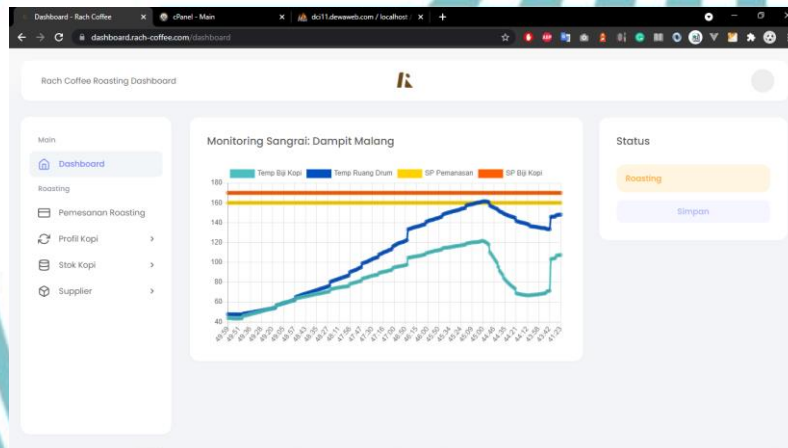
Dashboard - Rach Coffee
cPanel - Main
dci11.dewaweb.com / localhost /
dashboard.rach-coffee.com/dashboard

Rach Coffee Roasting Dashboard

Main
Dashboard
Roasting
Pemesanan Roasting
Profil Kopi
Stok Kopi
Supplier

Monitoring Sangrai: Dampit Malang

Temp Biji Kopi
Temp Ruang Drum
SP Pemanasan
SP Biji Kopi

180
160
140
120
100
80
60
40

Status
Roasting
Simpan